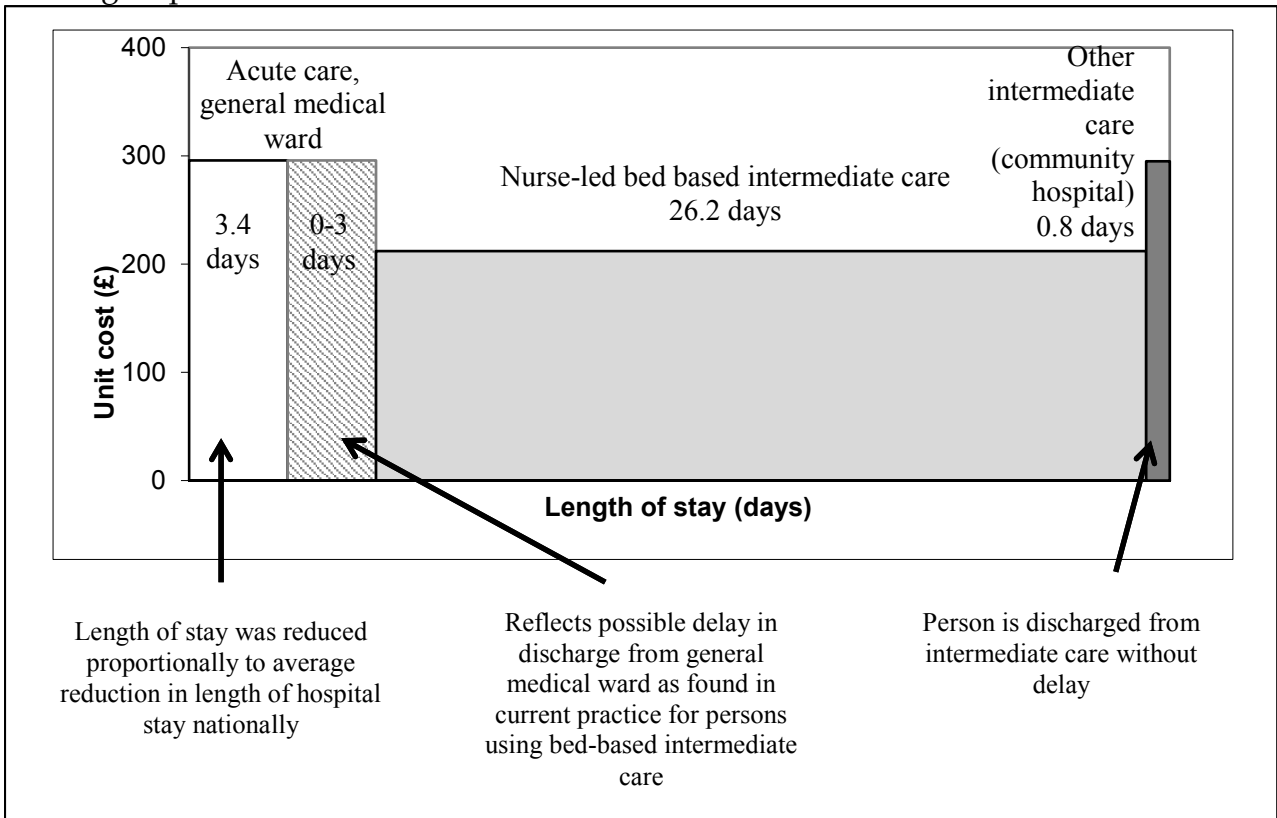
400
300
200
100
0

Unit cost (£)

Acute care, general medical ward

3.4 days

0-3 days

Nurse-led bed based intermediate care 26.2 days

Other intermediate care (community hospital) 0.8 days

Length of stay (days)

Length of stay was reduced proportionally to average reduction in length of hospital stay nationally

Reflects possible delay in discharge from general medical ward as found in current practice for persons using bed-based intermediate care

Person is discharged from intermediate care without delay